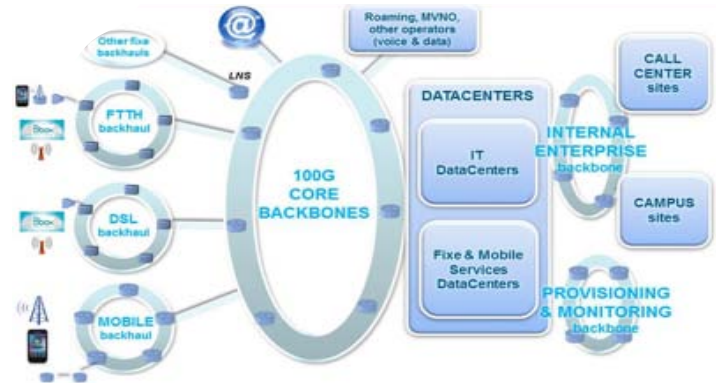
Other fixe backhauls

@

Roaming, MVNO, other operators (voice & data)

LNS

FTTH backhaul

Bbox

DSL backhaul

Bbox

MOBILE backhaul

100G CORE BACKBONES

DATACENTERS

IT DataCenters

Fixe & Mobile Services DataCenters

CALL CENTER sites

INTERNAL ENTERPRISE backbone

CAMPUS sites

PROVISIONING & MONITORING backbone